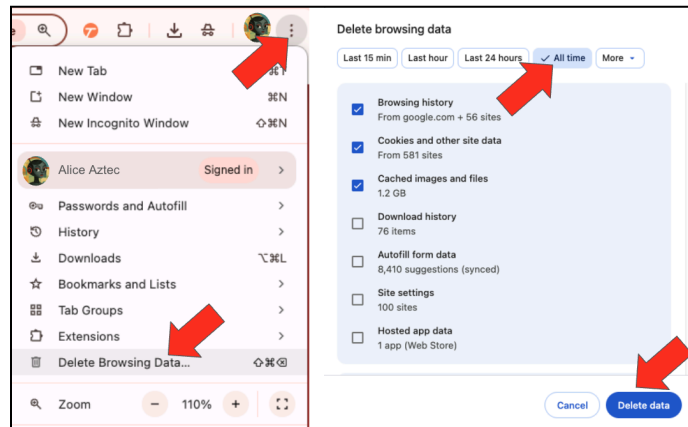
New Tab ⌘T
New Window ⌘N
New Incognito Window ⇧⌘N

Alice Aztec Signed in

Passwords and Autofill
History
Downloads ⌥⌘L
Bookmarks and Lists
Tab Groups
Extensions
Delete Browsing Data... ⇧⌘⌫

Zoom − 110% +

Delete browsing data

Last 15 min | Last hour | Last 24 hours | All time | More

Browsing history
From google.com + 56 sites

Cookies and other site data
From 581 sites

Cached images and files
1.2 GB

Download history
76 items

Autofill form data
8,410 suggestions (synced)

Site settings
100 sites

Hosted app data
1 app (Web Store)

Cancel Delete data